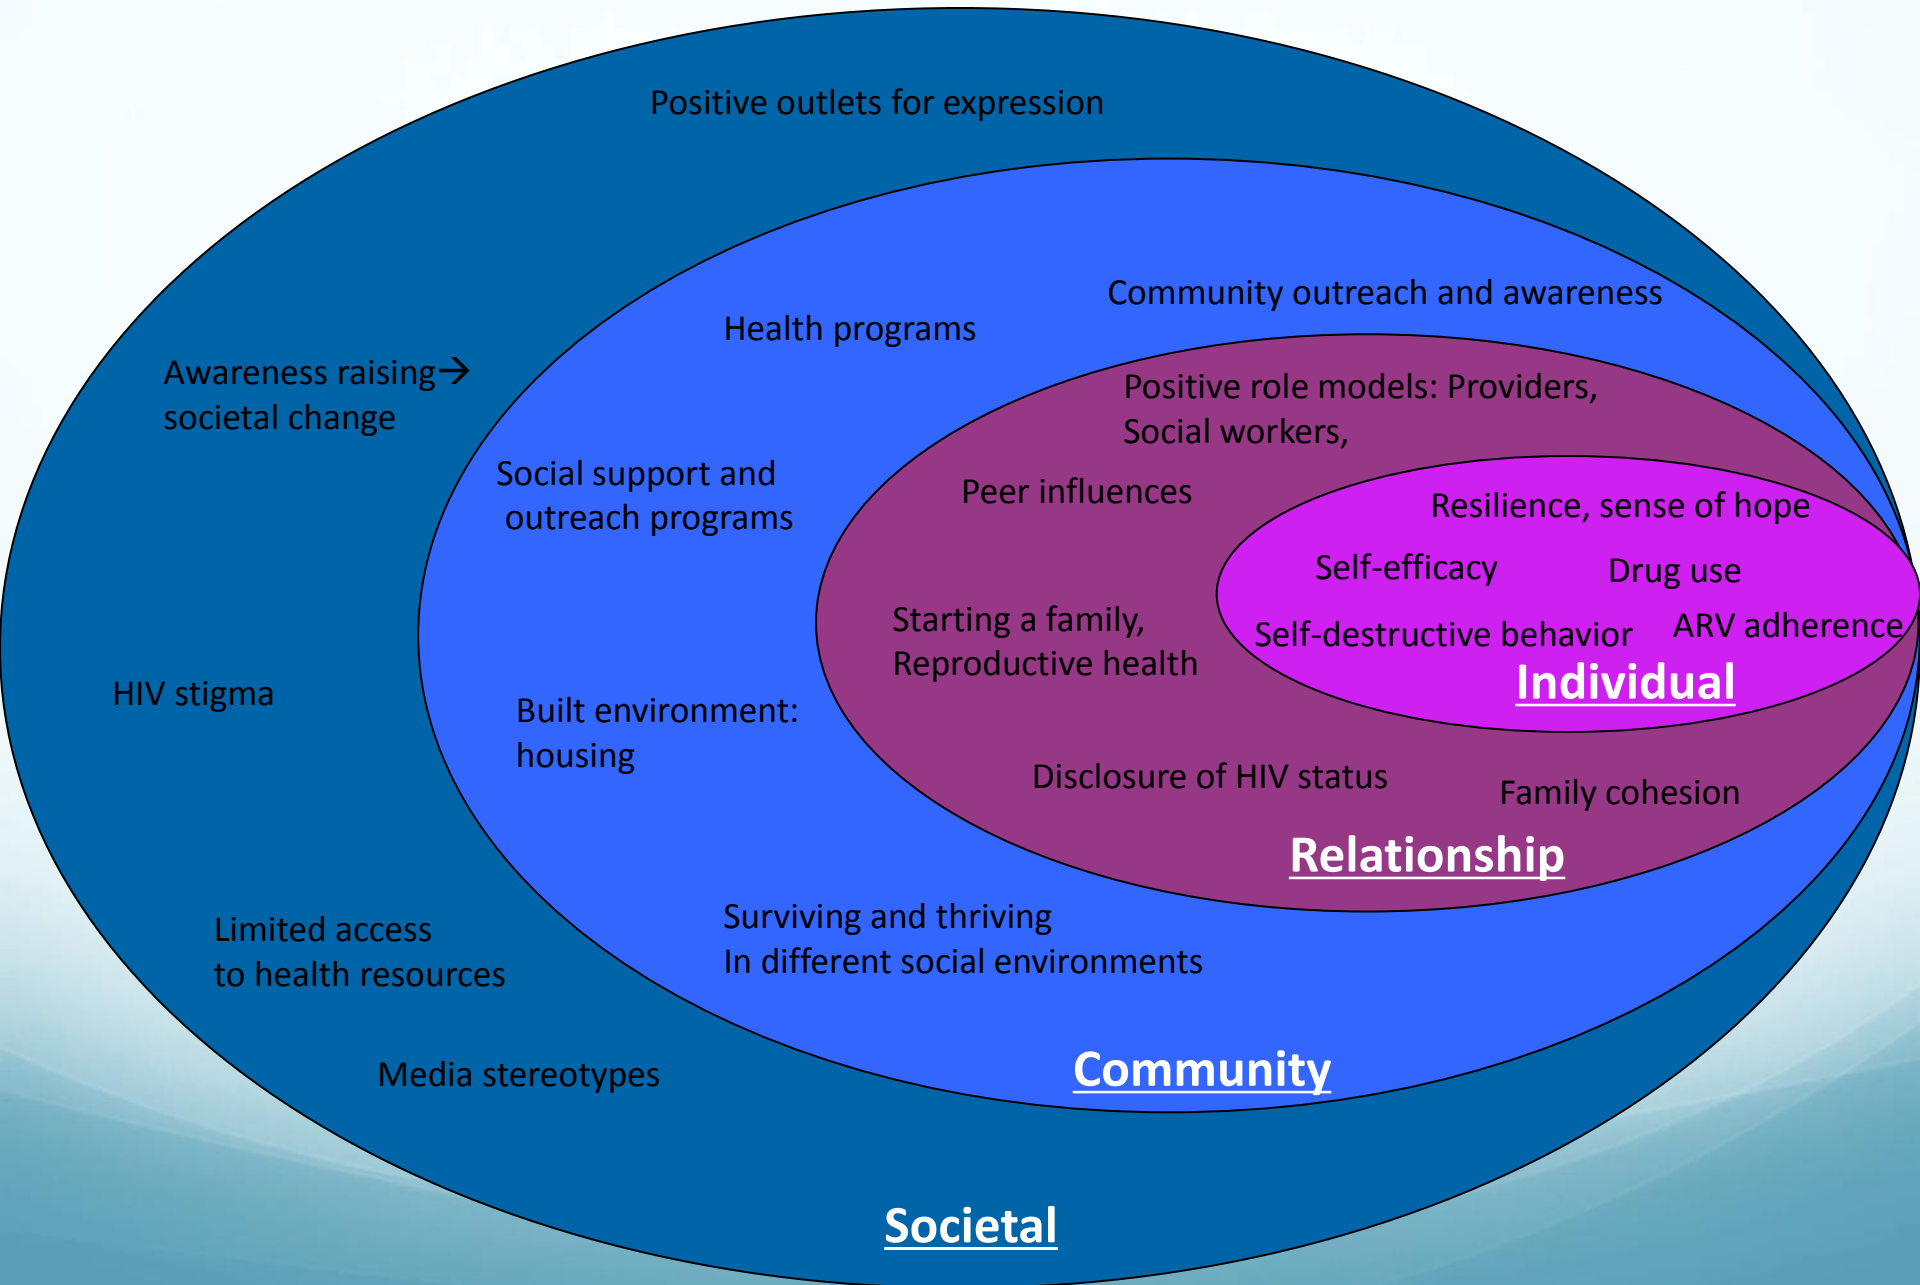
Positive outlets for expression

Community outreach and awareness

Health programs

Awareness raising→ societal change

Positive role models: Providers, Social workers,

Social support and outreach programs

Peer influences

Resilience, sense of hope

Self-efficacy

Drug use

Starting a family, Reproductive health

Self-destructive behavior

ARV adherence

Individual

HIV stigma

Built environment: housing

Disclosure of HIV status

Family cohesion

Relationship

Surviving and thriving In different social environments

Limited access to health resources

Media stereotypes

Community

Societal